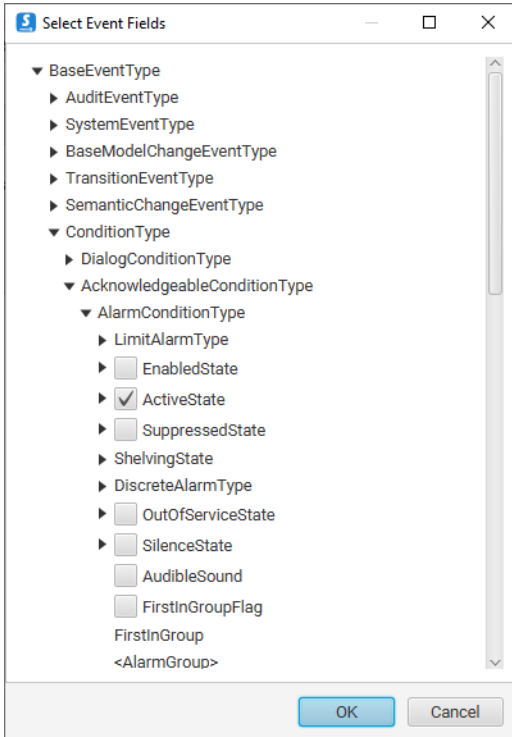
Select Event Fields

BaseEventType
AuditEventType
SystemEventType
BaseModelChangeEventType
TransitionEventType
SemanticChangeEventType
ConditionType
DialogConditionType
AcknowledgeableConditionType
AlarmConditionType
LimitAlarmType
EnabledState
ActiveState
SuppressedState
ShelvingState
DiscreteAlarmType
OutOfServiceState
SilenceState
AudibleSound
FirstInGroupFlag
FirstInGroup
<AlarmGroup>

OK
Cancel